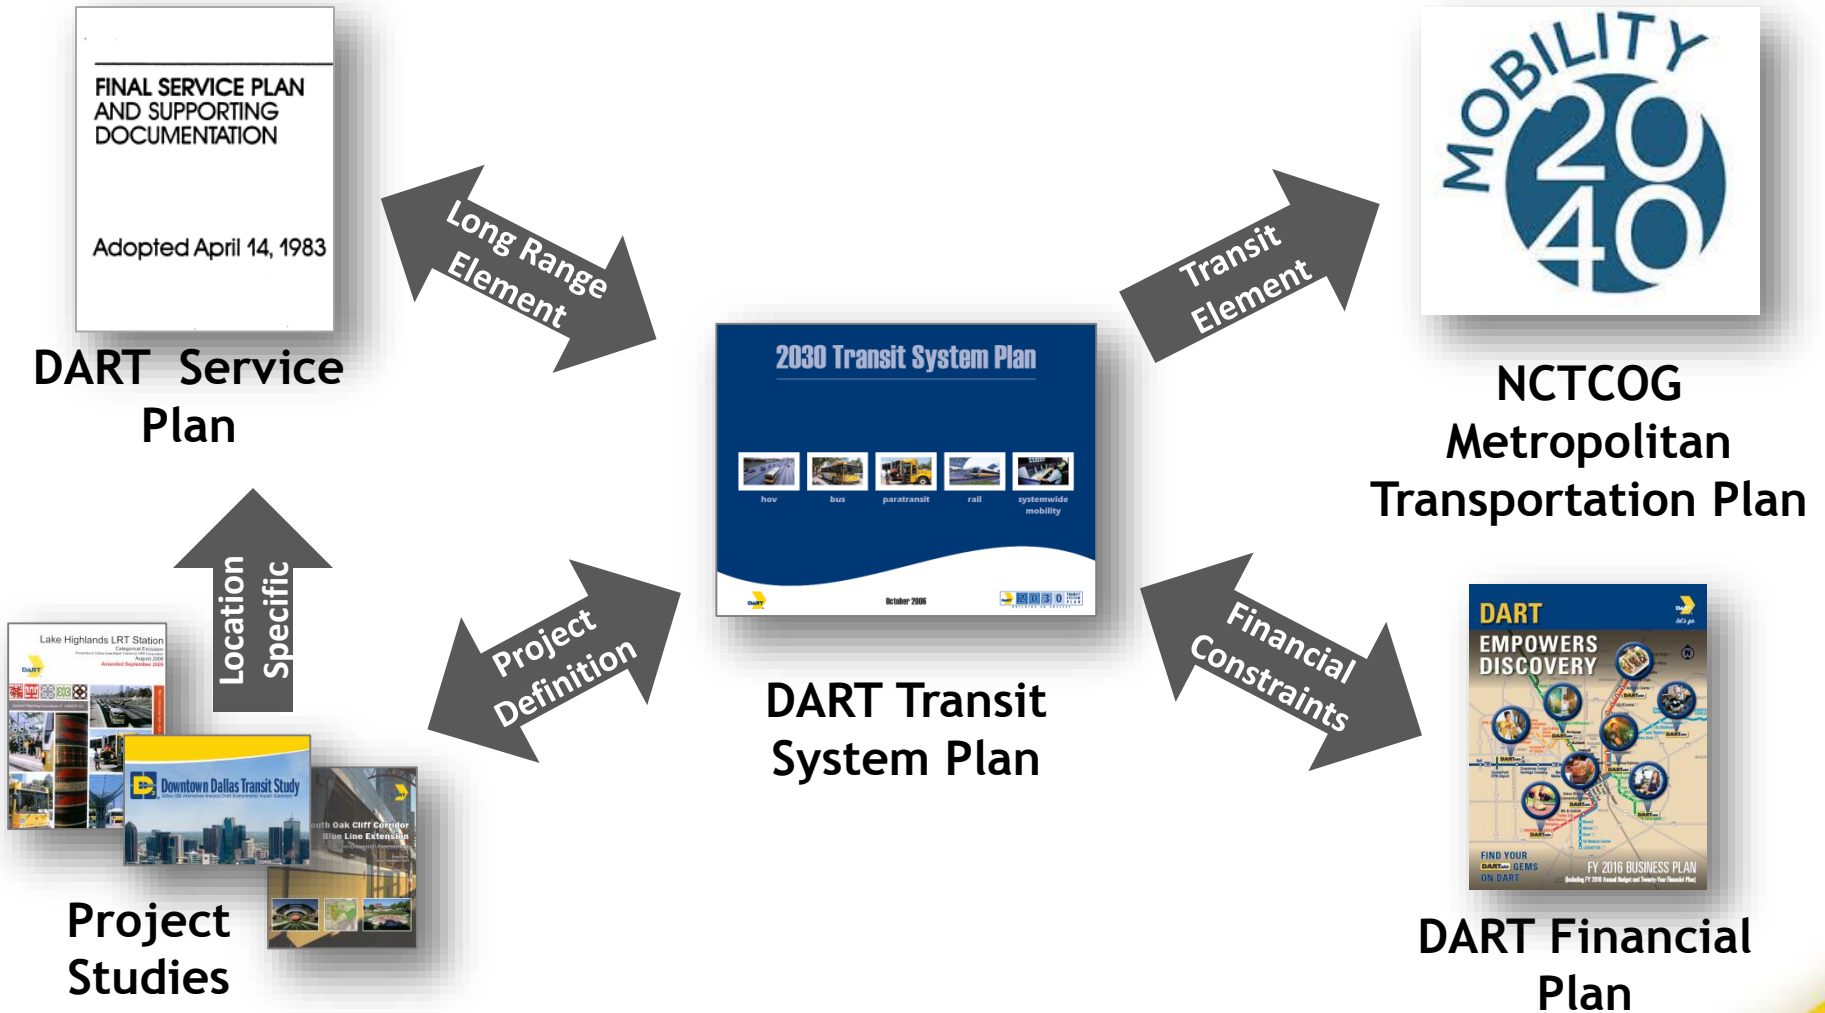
FINAL SERVICE PLAN AND SUPPORTING DOCUMENTATION

Adopted April 14, 1983

DART Service Plan

Long Range Element

2030 Transit System Plan

hov bus paratransit rail systemwide mobility

October 2006

Transit Element

MOBILITY 2040

NCTCOG Metropolitan Transportation Plan

Location Specific

Lake Highlands LRT Station

Downtown Dallas Transit Study

South Oak Cliff Corridor Blue Line Extension

Project Definition

DART Transit System Plan

Financial Constraints

DART EMPOWERS DISCOVERY

FIND YOUR DART GEMS ON DART

FY 2016 BUSINESS PLAN

Project Studies

DART Financial Plan